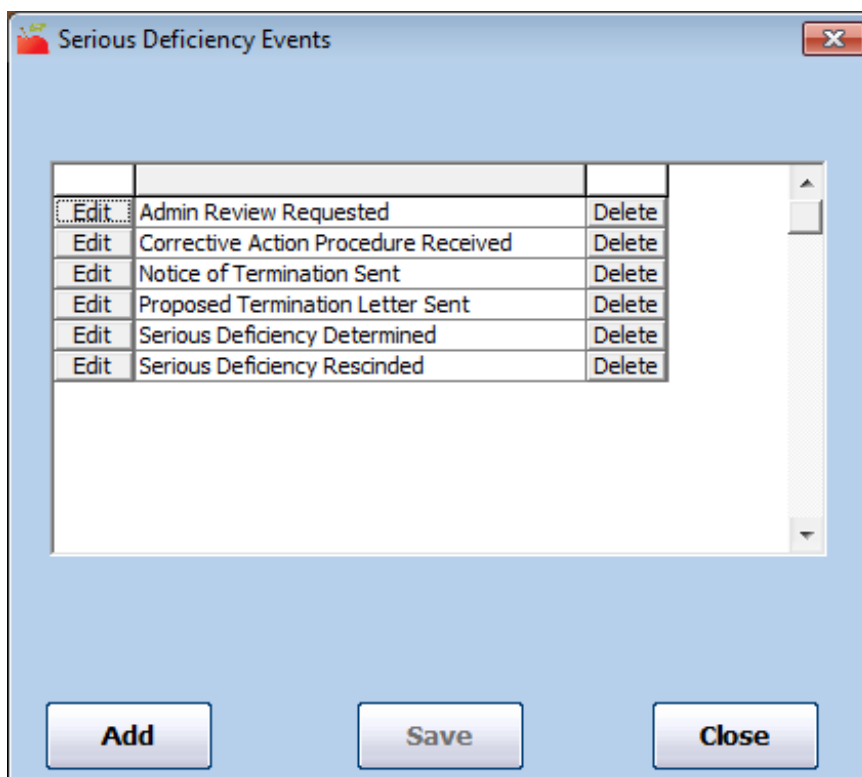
Serious Deficiency Events

|  |  |  |
|---|---|---|
| Edit | Admin Review Requested | Delete |
| Edit | Corrective Action Procedure Received | Delete |
| Edit | Notice of Termination Sent | Delete |
| Edit | Proposed Termination Letter Sent | Delete |
| Edit | Serious Deficiency Determined | Delete |
| Edit | Serious Deficiency Rescinded | Delete |

Add Save Close